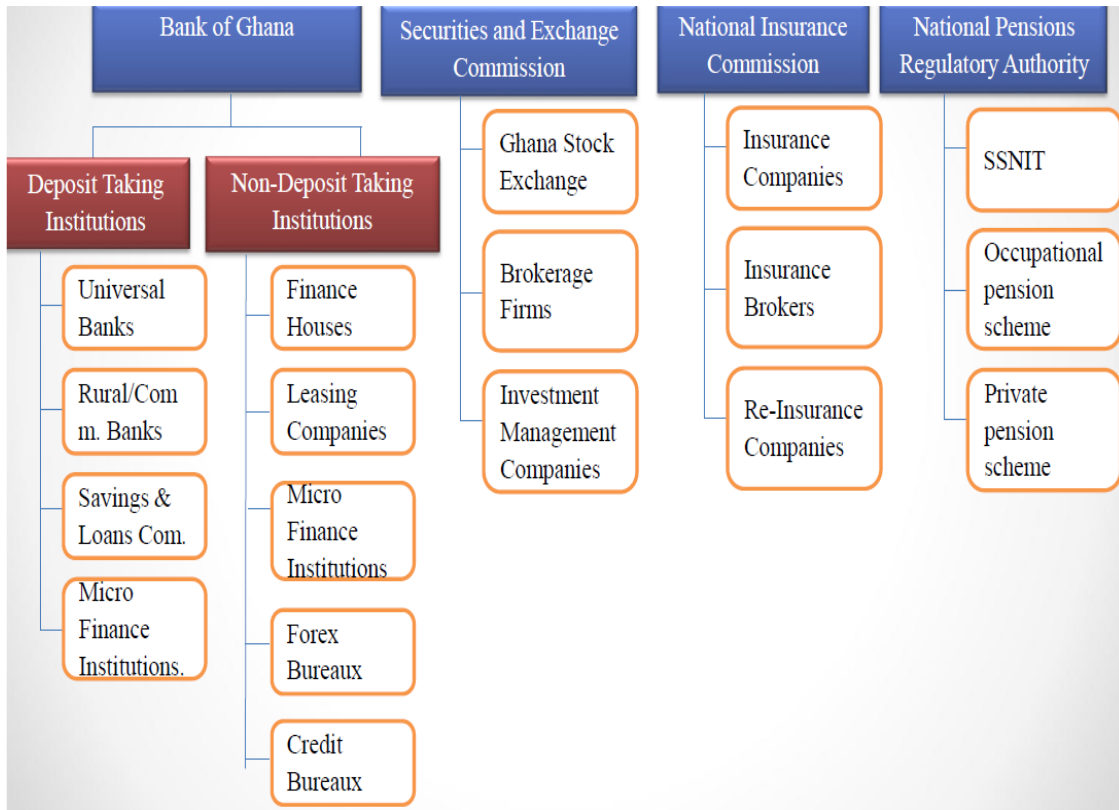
Bank of Ghana

Deposit Taking Institutions

Universal Banks

Rural/Com m. Banks

Savings & Loans Com.

Micro Finance Institutions.

Non-Deposit Taking Institutions

Finance Houses

Leasing Companies

Micro Finance Institutions

Forex Bureaux

Credit Bureaux

Securities and Exchange Commission

Ghana Stock Exchange

Brokerage Firms

Investment Management Companies

National Insurance Commission

Insurance Companies

Insurance Brokers

Re-Insurance Companies

National Pensions Regulatory Authority

SSNIT

Occupational pension scheme

Private pension scheme